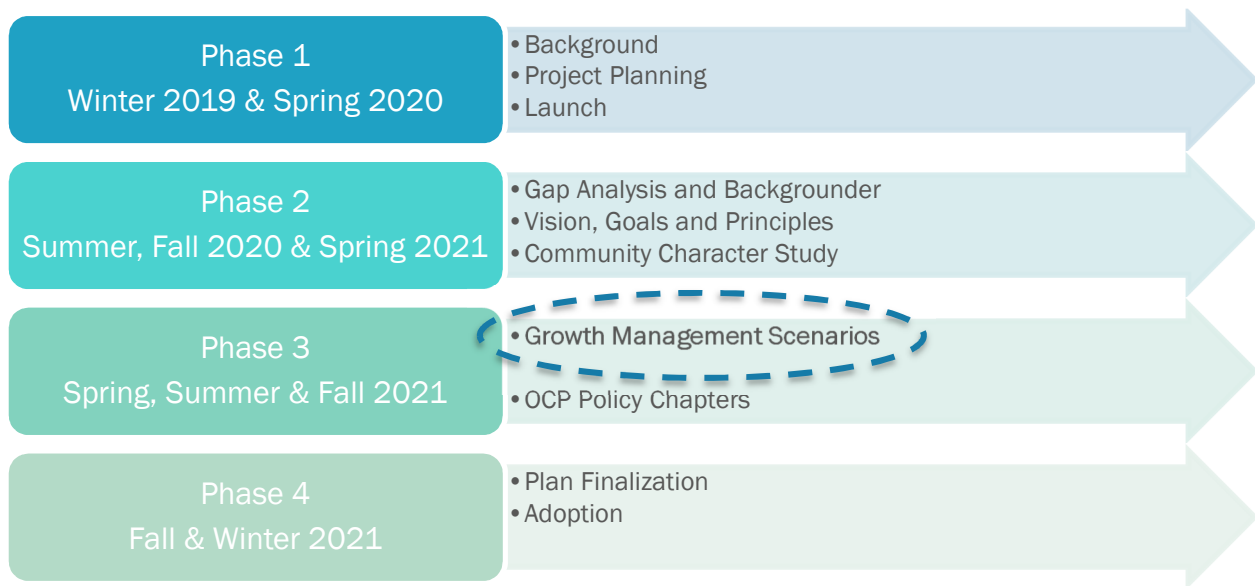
Phase 1
Winter 2019 & Spring 2020

• Background
• Project Planning
• Launch

Phase 2
Summer, Fall 2020 & Spring 2021

• Gap Analysis and Backgrounder
• Vision, Goals and Principles
• Community Character Study

Phase 3
Spring, Summer & Fall 2021

• Growth Management Scenarios
• OCP Policy Chapters

Phase 4
Fall & Winter 2021

• Plan Finalization
• Adoption